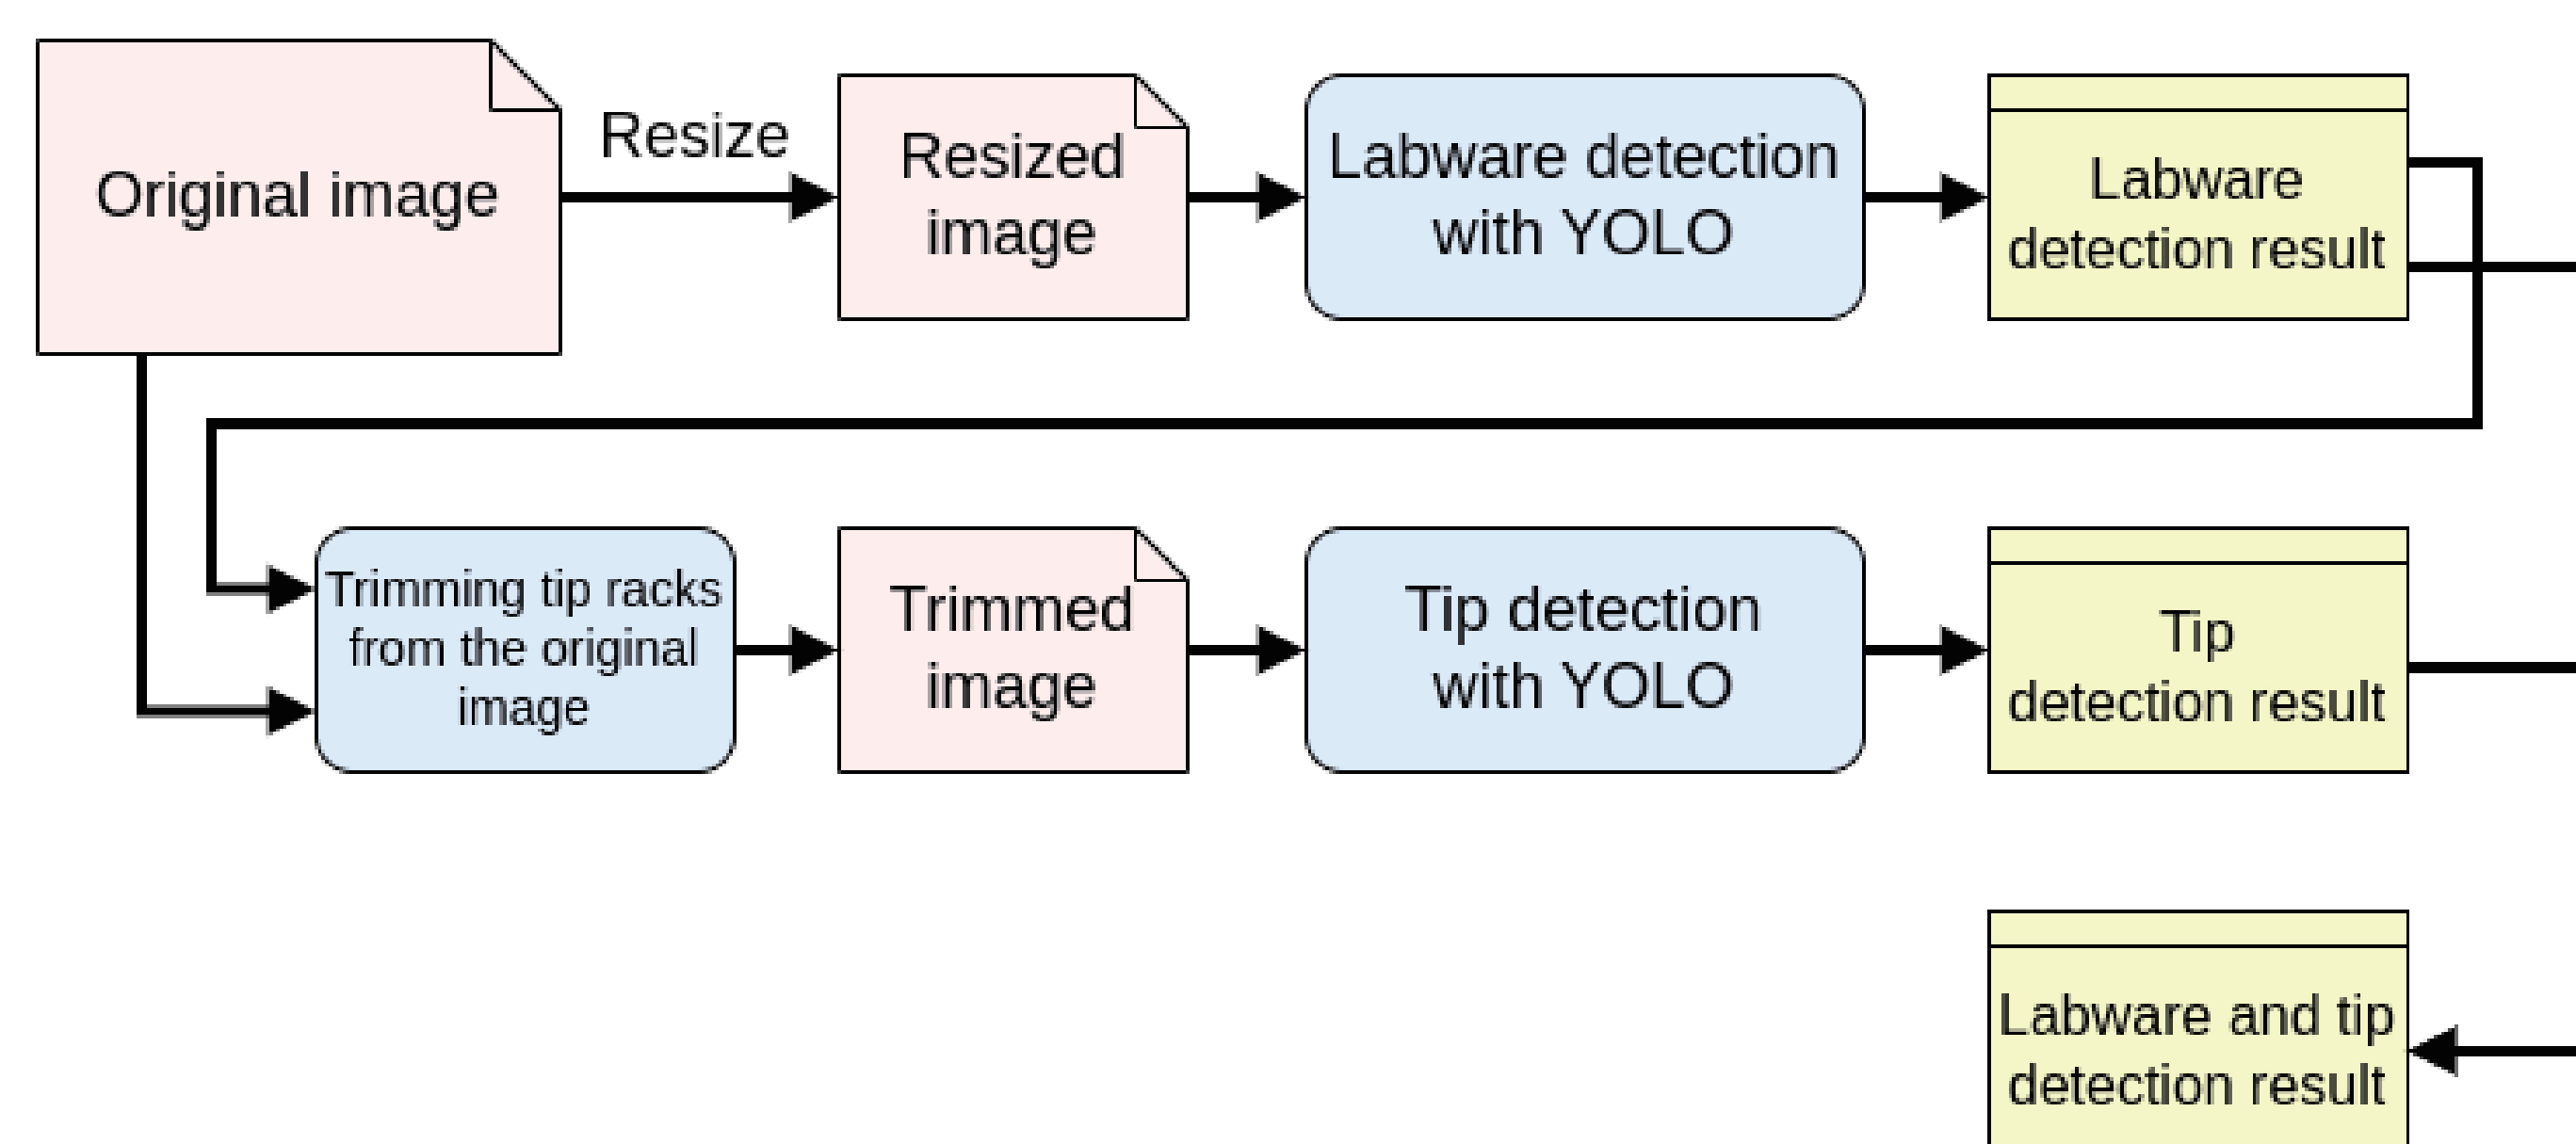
Original image

Resize

Resized image

Labware detection with YOLO

Labware detection result

Trimming tip racks from the original image

Trimmed image

Tip detection with YOLO

Tip detection result

Labware and tip detection result